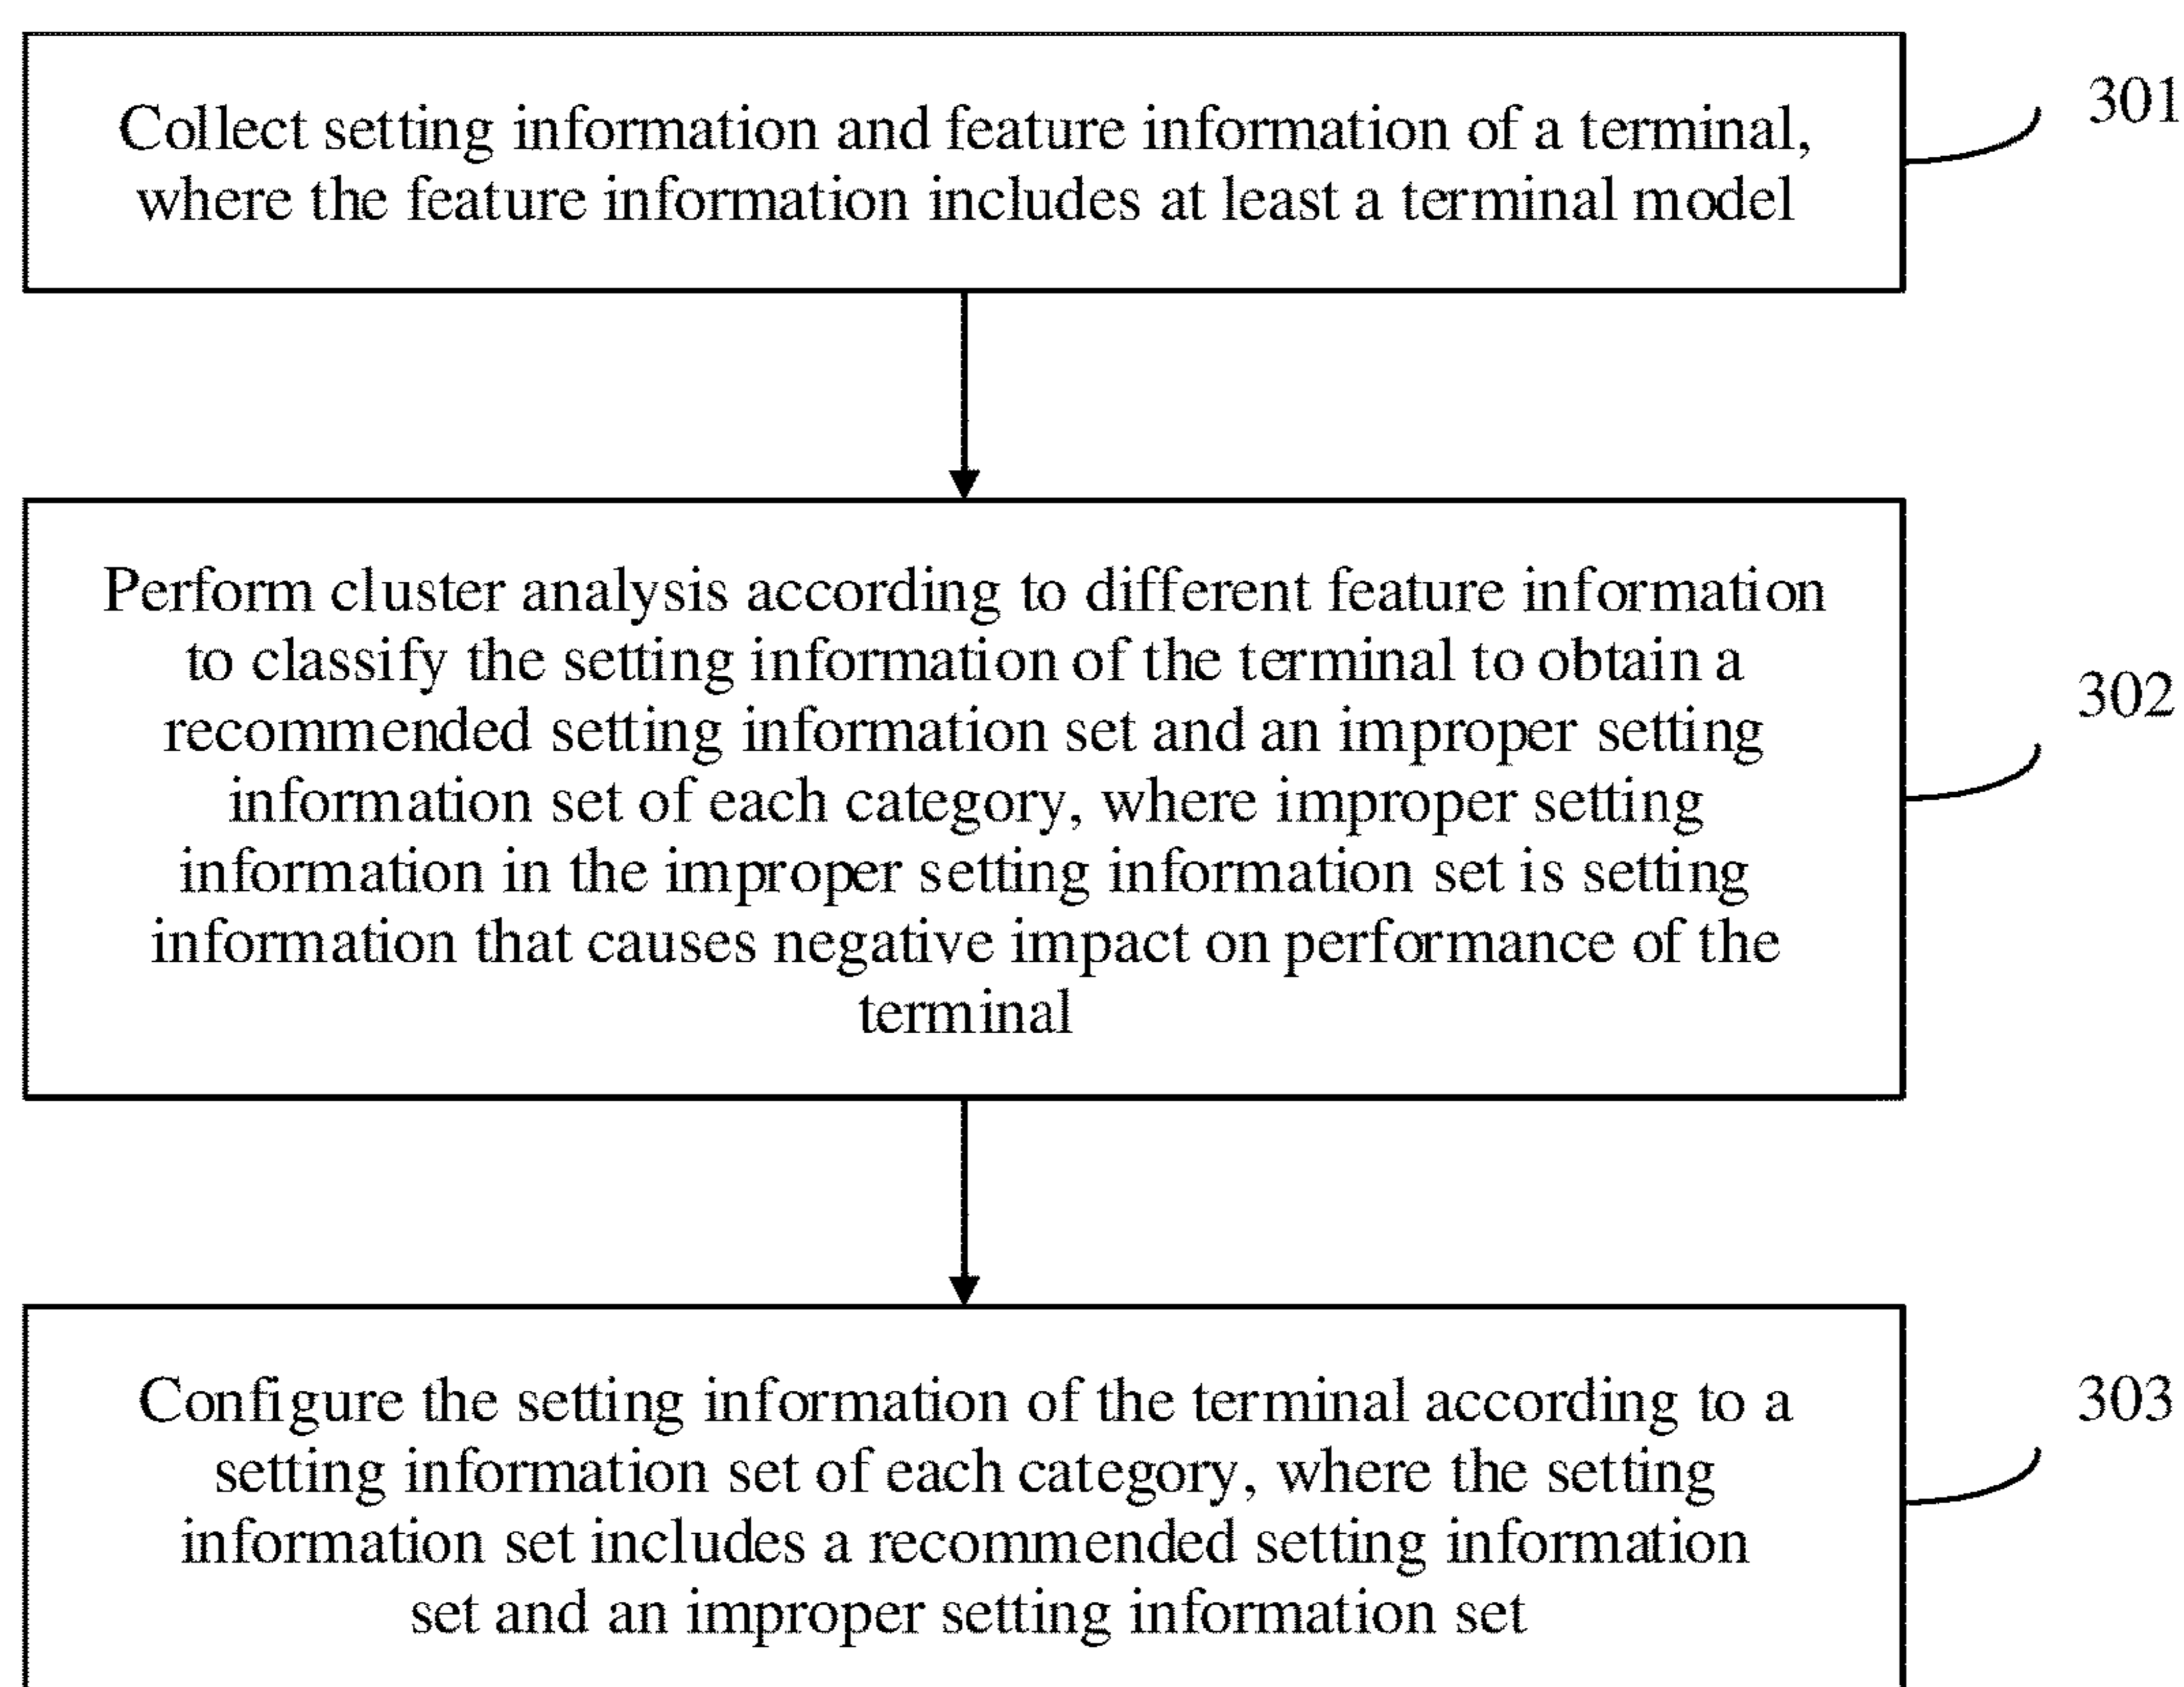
Collect setting information and feature information of a terminal, where the feature information includes at least a terminal model

301

Perform cluster analysis according to different feature information to classify the setting information of the terminal to obtain a recommended setting information set and an improper setting information set of each category, where improper setting information in the improper setting information set is setting information that causes negative impact on performance of the terminal

302

Configure the setting information of the terminal according to a setting information set of each category, where the setting information set includes a recommended setting information set and an improper setting information set

303